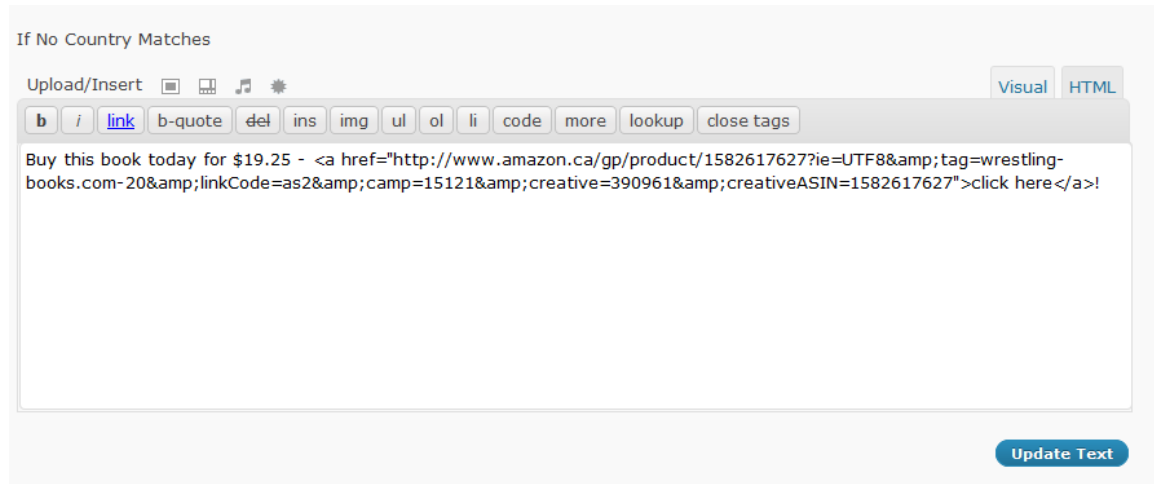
If No Country Matches

Upload/Insert

Visual HTML

b i link b-quote del ins img ul ol li code more lookup close tags

Buy this book today for $19.25 - <a href="http://www.amazon.ca/gp/product/1582617627?ie=UTF8&amp;tag=wrestling-books.com-20&amp;linkCode=as2&amp;camp=15121&amp;creative=390961&amp;creativeASIN=1582617627">click here</a>!

Update Text